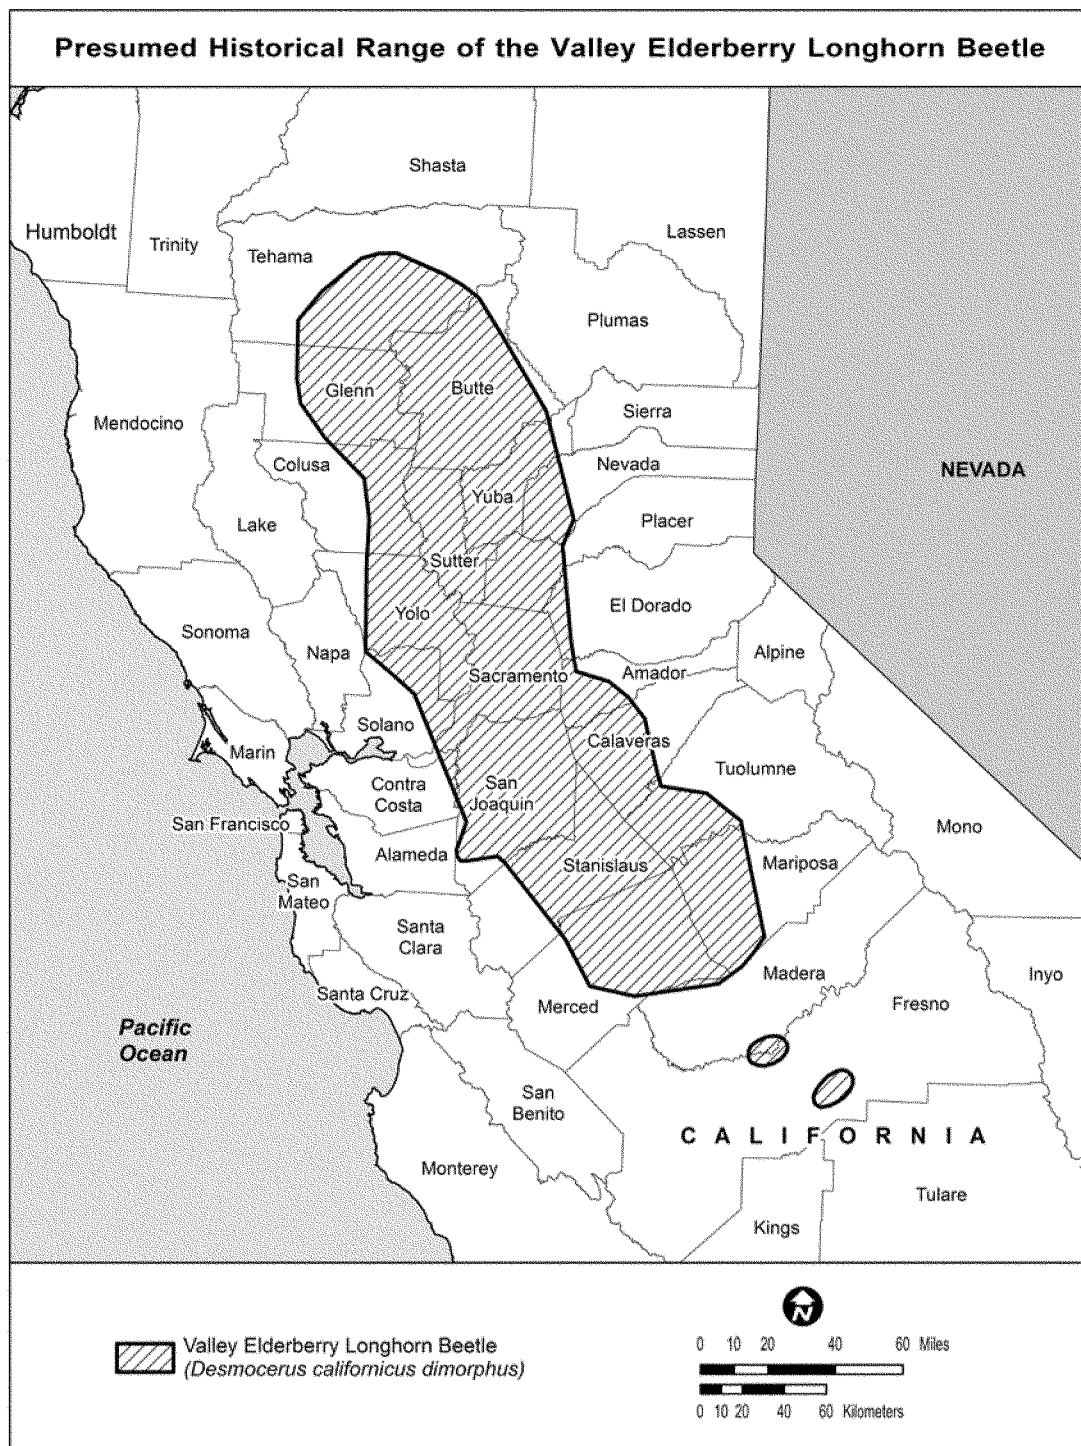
Presumed Historical Range of the Valley Elderberry Longhorn Beetle

Shasta

Humboldt

Trinity

Tehama

Lassen

Plumas

Glenn

Butte

Mendocino

Sierra

Colusa

Nevada

NEVADA

Yuba

Lake

Placer

Sutter

Yolo

El Dorado

Sonoma

Napa

Alpine

Sacramento

Amador

Solano

Marin

Calaveras

Contra Costa

San Joaquin

Tuolumne

San Francisco

Mono

Alameda

Stanislaus

Mariposa

San Mateo

Santa Clara

Madera

Inyo

Santa Cruz

Merced

Fresno

Pacific Ocean

San Benito

C A L I F O R N I A

Monterey

Tulare

Kings

N

Valley Elderberry Longhorn Beetle
(Desmocerus californicus dimorphus)

0 10 20 40 60 Miles

0 10 20 40 60 Kilometers